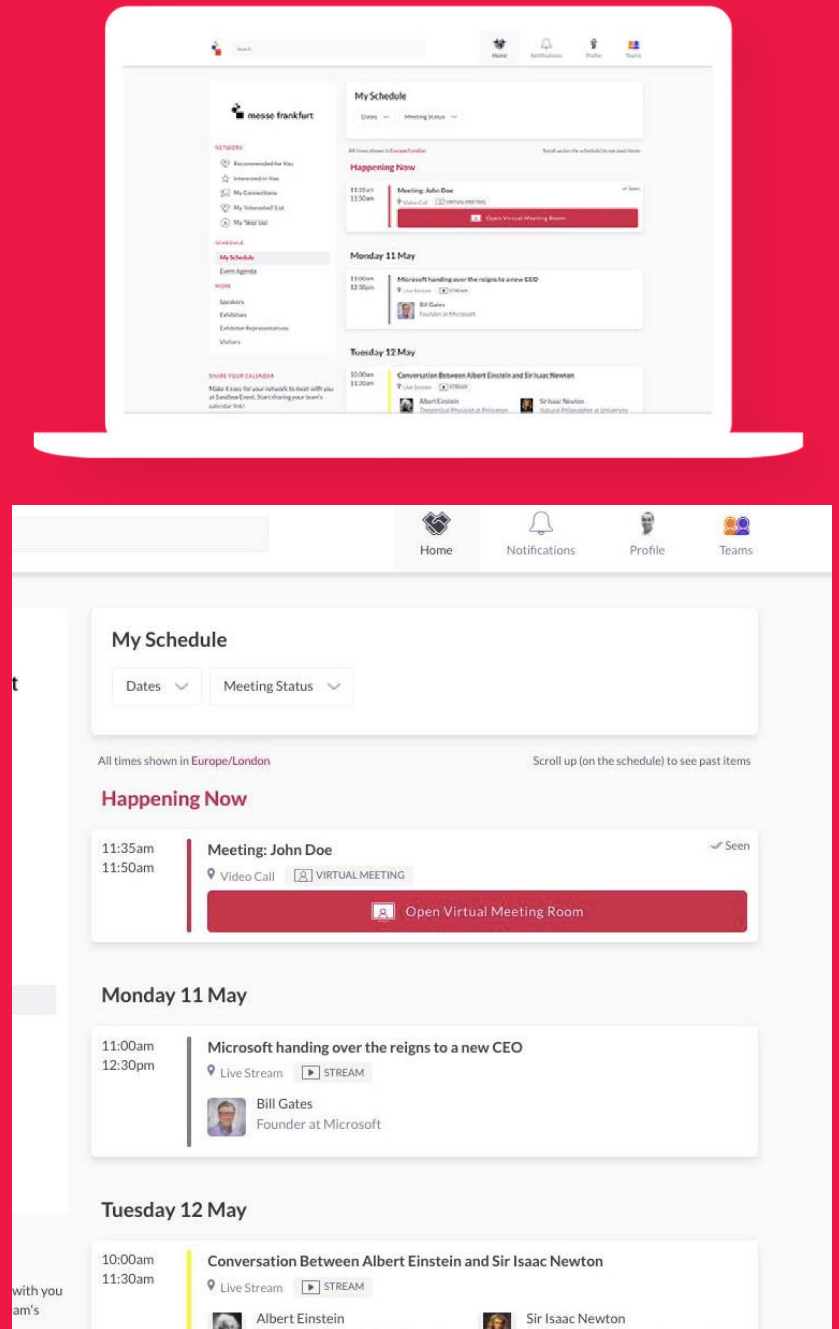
Search

Home Notifications Profile Teams

messe frankfurt

NETWORK
Recommended for You
Interested in You
My Connections
My 'Interested' List
My 'Skip' List

SCHEDULE
My Schedule
Event Agenda

MORE
Speakers
Exhibitors
Exhibitor Representatives
Visitors

SHARE YOUR CALENDAR
Make it easy for your network to meet with you at Sandbox Event. Start sharing your team's calendar link!

My Schedule
Dates Meeting Status

All times shown in Europe/London
Scroll up (on the schedule) to see past items

Happening Now

11:35am 11:50am
Meeting: John Doe
Seen
Video Call VIRTUAL MEETING
Open Virtual Meeting Room

Monday 11 May

11:00am 12:30pm
Microsoft handing over the reigns to a new CEO
Live Stream STREAM
Bill Gates
Founder at Microsoft

Tuesday 12 May

10:00am 11:30am
Conversation Between Albert Einstein and Sir Isaac Newton
Live Stream STREAM
Albert Einstein
Theoretical Physicist at Princeton
Sir Isaac Newton
Natural Philosopher at University

Home Notifications Profile Teams

t

My Schedule
Dates Meeting Status

All times shown in Europe/London
Scroll up (on the schedule) to see past items

Happening Now

11:35am 11:50am
Meeting: John Doe
Seen
Video Call VIRTUAL MEETING
Open Virtual Meeting Room

Monday 11 May

11:00am 12:30pm
Microsoft handing over the reigns to a new CEO
Live Stream STREAM
Bill Gates
Founder at Microsoft

Tuesday 12 May

10:00am 11:30am
Conversation Between Albert Einstein and Sir Isaac Newton
Live Stream STREAM
Albert Einstein
Sir Isaac Newton

with you
am's